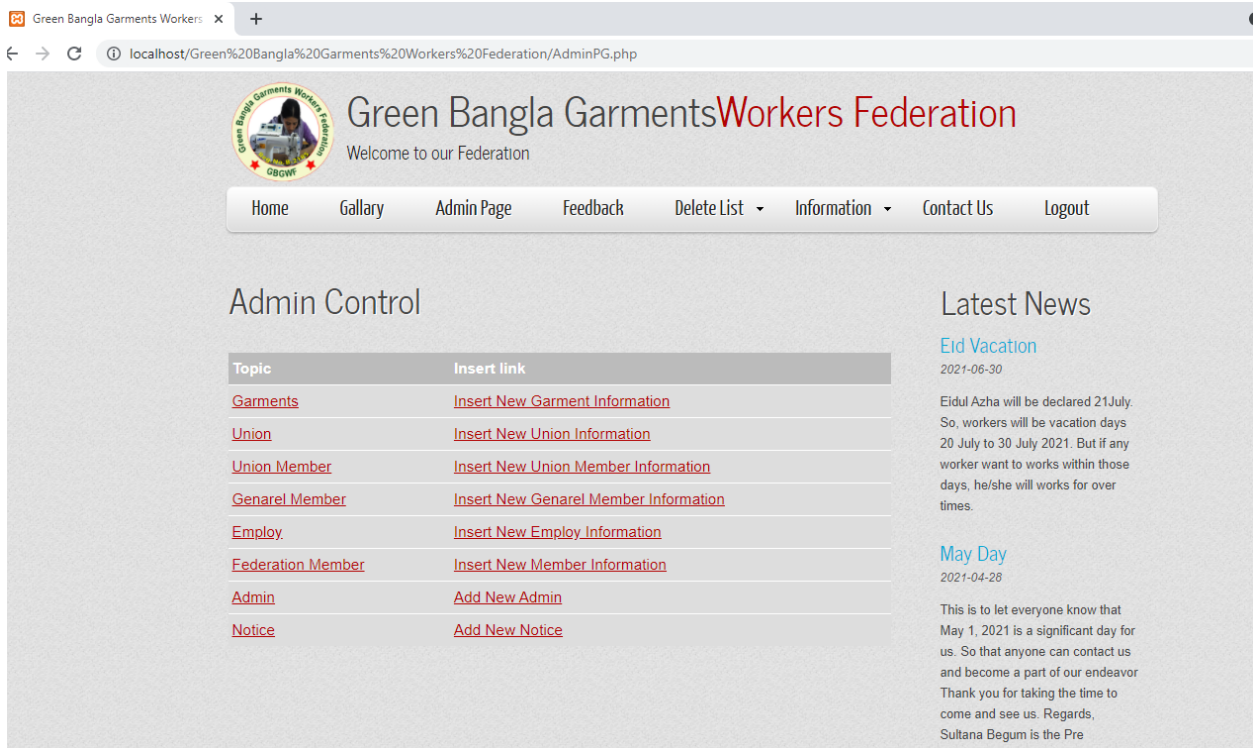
Green Bangla Garments Workers ×
+
localhost/Green%20Bangla%20Garments%20Workers%20Federation/AdminPG.php

Green Bangla Garments Workers Federation
GBGWF

Green Bangla GarmentsWorkers Federation
Welcome to our Federation

Home
Gallary
Admin Page
Feedback
Delete List
Information
Contact Us
Logout

Admin Control

| Topic | Insert link |
|---|---|
| Garments | Insert New Garment Information |
| Union | Insert New Union Information |
| Union Member | Insert New Union Member Information |
| Genarel Member | Insert New Genarel Member Information |
| Employ | Insert New Employ Information |
| Federation Member | Insert New Member Information |
| Admin | Add New Admin |
| Notice | Add New Notice |

Latest News

Eid Vacation
2021-06-30
Eidul Azha will be declared 21July. So, workers will be vacation days 20 July to 30 July 2021. But if any worker want to works within those days, he/she will works for over times.

May Day
2021-04-28
This is to let everyone know that May 1, 2021 is a significant day for us. So that anyone can contact us and become a part of our endeavor Thank you for taking the time to come and see us. Regards, Sultana Begum is the Pre